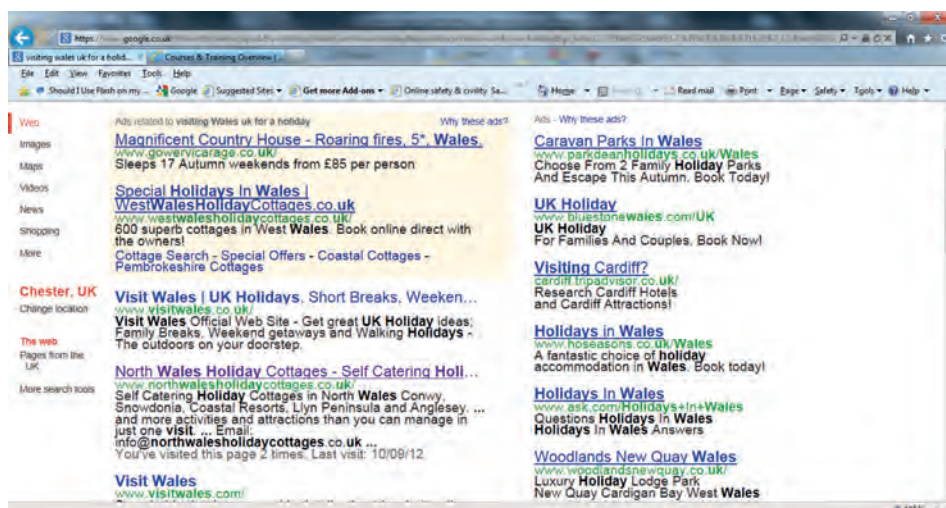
https://www.google.co.uk

visiting wales uk for a holid... Courses & Training Overview |...

File Edit View Favorites Tools Help

Should I Use Flash on my ... Google Suggested Sites Get more Add-ons Online safety & civility Sa... Home Read mail Print Page Safety Tools Help

Web
Images
Maps
Videos
News
Shopping
More

Chester, UK
Change location

The web
Pages from the UK

More search tools

Ads related to visiting Wales uk for a holiday Why these ads?

Magnificent Country House - Roaring fires, 5*, Wales.
www.gowervicarage.co.uk/
Sleeps 17 Autumn weekends from £85 per person

Special Holidays In Wales | WestWalesHolidayCottages.co.uk
www.westwalesholidaycottages.co.uk/
600 superb cottages in West Wales. Book online direct with the owners!
Cottage Search - Special Offers - Coastal Cottages - Pembrokeshire Cottages

Visit Wales | UK Holidays, Short Breaks, Weeken...
www.visitwales.co.uk/
Visit Wales Official Web Site - Get great UK Holiday ideas; Family Breaks, Weekend getaways and Walking Holidays - The outdoors on your doorstep.

North Wales Holiday Cottages - Self Catering Holi...
www.northwalesholidaycottages.co.uk/
Self Catering Holiday Cottages in North Wales Conwy, Snowdonia, Coastal Resorts, Llyn Peninsula and Anglesey. ... and more activities and attractions than you can manage in just one visit. ... Email: info@northwalesholidaycottages.co.uk ...
You've visited this page 2 times. Last visit: 10/09/12

Visit Wales
www.visitwales.com/

Ads - Why these ads?

Caravan Parks In Wales
www.parkdeanholidays.co.uk/Wales
Choose From 2 Family Holiday Parks And Escape This Autumn. Book Today!

UK Holiday
www.bluestonewales.com/UK
UK Holiday
For Families And Couples. Book Now!

Visiting Cardiff?
cardiff.tripadvisor.co.uk/
Research Cardiff Hotels and Cardiff Attractions!

Holidays in Wales
www.hoseasons.co.uk/Wales
A fantastic choice of holiday accommodation in Wales. Book today!

Holidays In Wales
www.ask.com/Holidays+In+Wales
Questions Holidays In Wales
Holidays In Wales Answers

Woodlands New Quay Wales
www.woodlandsnewquay.co.uk/
Luxury Holiday Lodge Park
New Quay Cardigan Bay West Wales